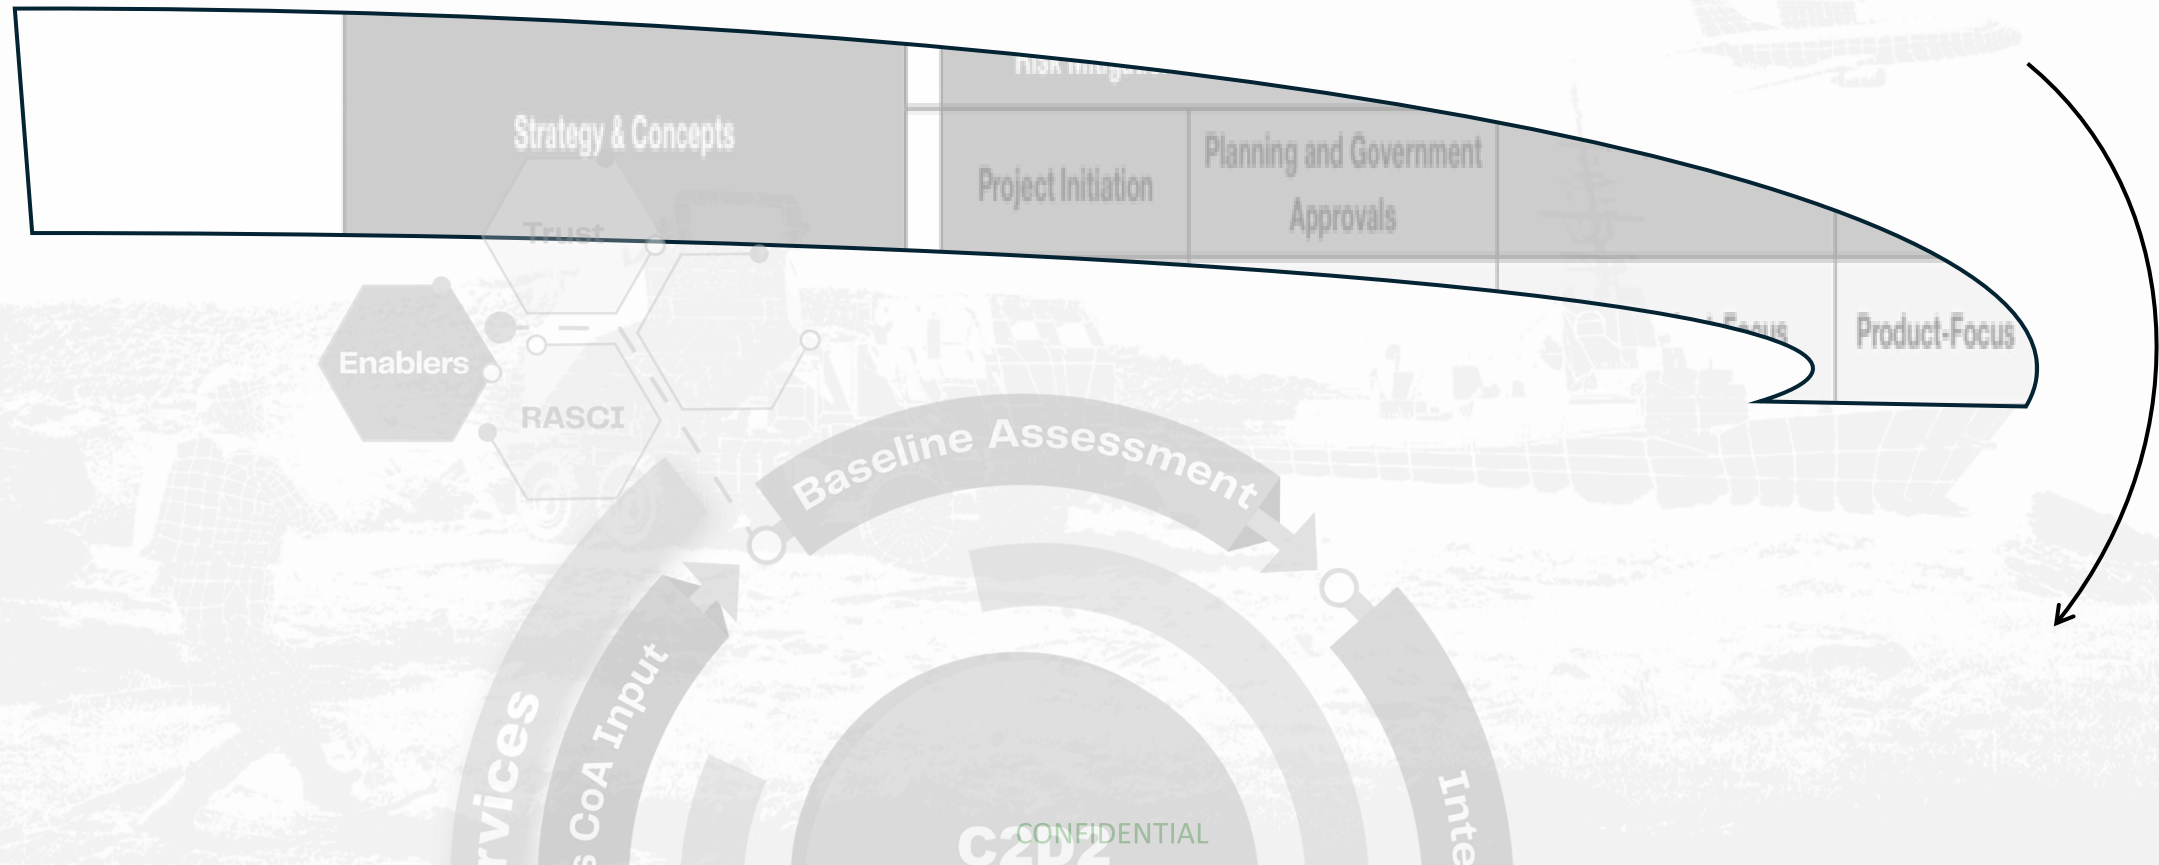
Risk Mitiga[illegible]

Strategy & Concepts

Project Initiation

Planning and Government Approvals

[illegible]-Focus

Product-Focus

Trust

Enablers

RASCI

Baseline Assessment

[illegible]s CoA Input

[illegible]rvices

Inte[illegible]

C2D2

CONFIDENTIAL